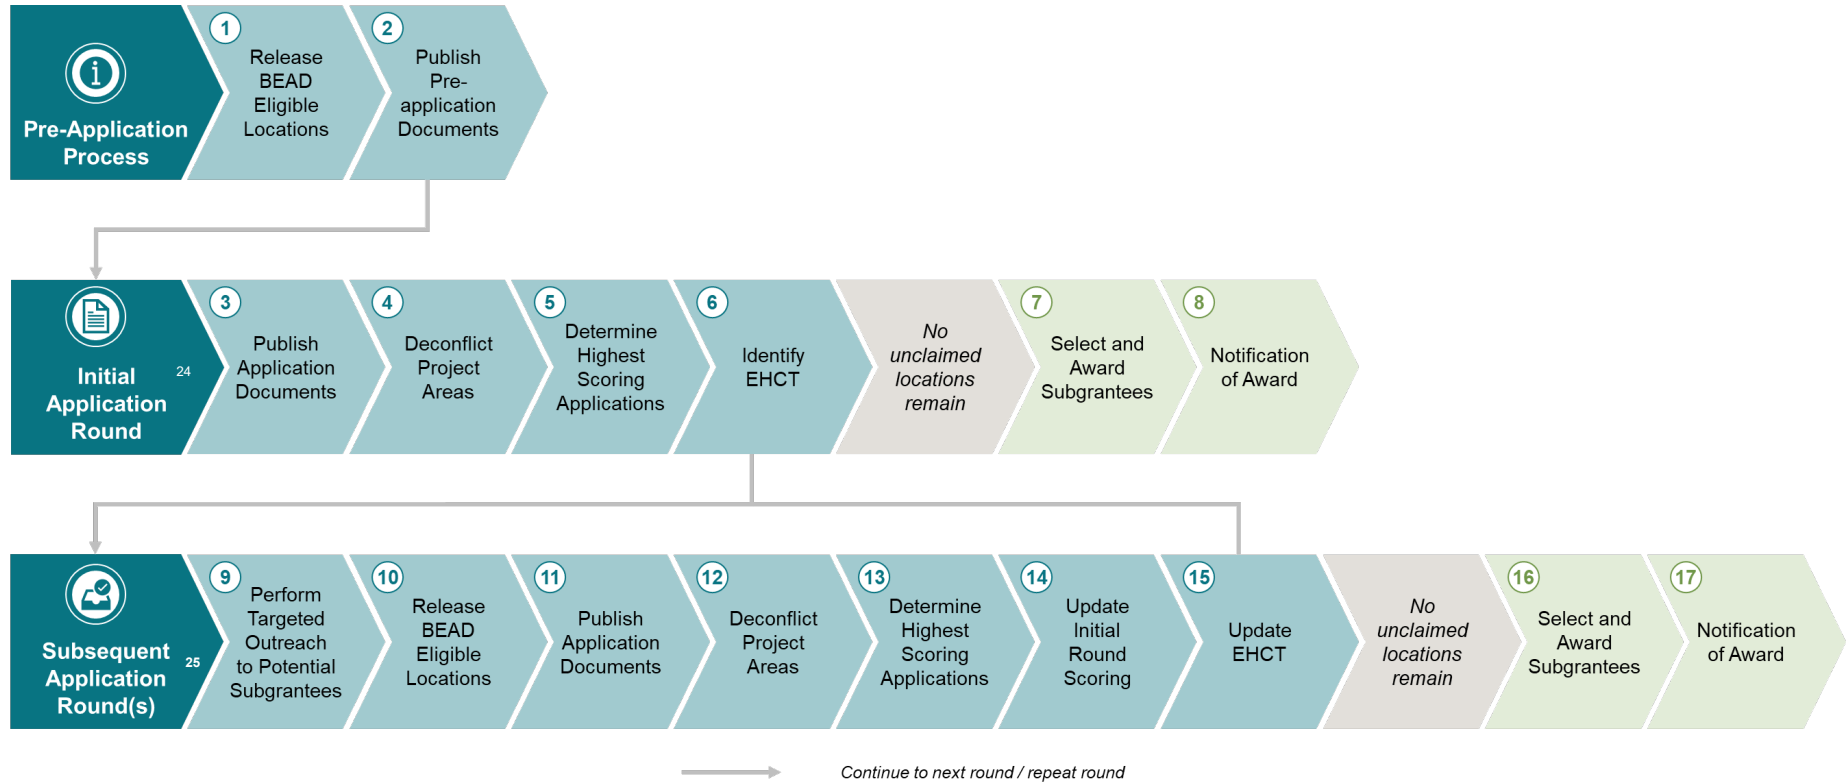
Pre-Application Process

1 Release BEAD Eligible Locations

2 Publish Pre-application Documents

Initial Application Round 24

3 Publish Application Documents

4 Deconflict Project Areas

5 Determine Highest Scoring Applications

6 Identify EHCT

*No unclaimed locations remain*

7 Select and Award Subgrantees

8 Notification of Award

Subsequent Application Round(s) 25

9 Perform Targeted Outreach to Potential Subgrantees

10 Release BEAD Eligible Locations

11 Publish Application Documents

12 Deconflict Project Areas

13 Determine Highest Scoring Applications

14 Update Initial Round Scoring

15 Update EHCT

*No unclaimed locations remain*

16 Select and Award Subgrantees

17 Notification of Award

*Continue to next round / repeat round*